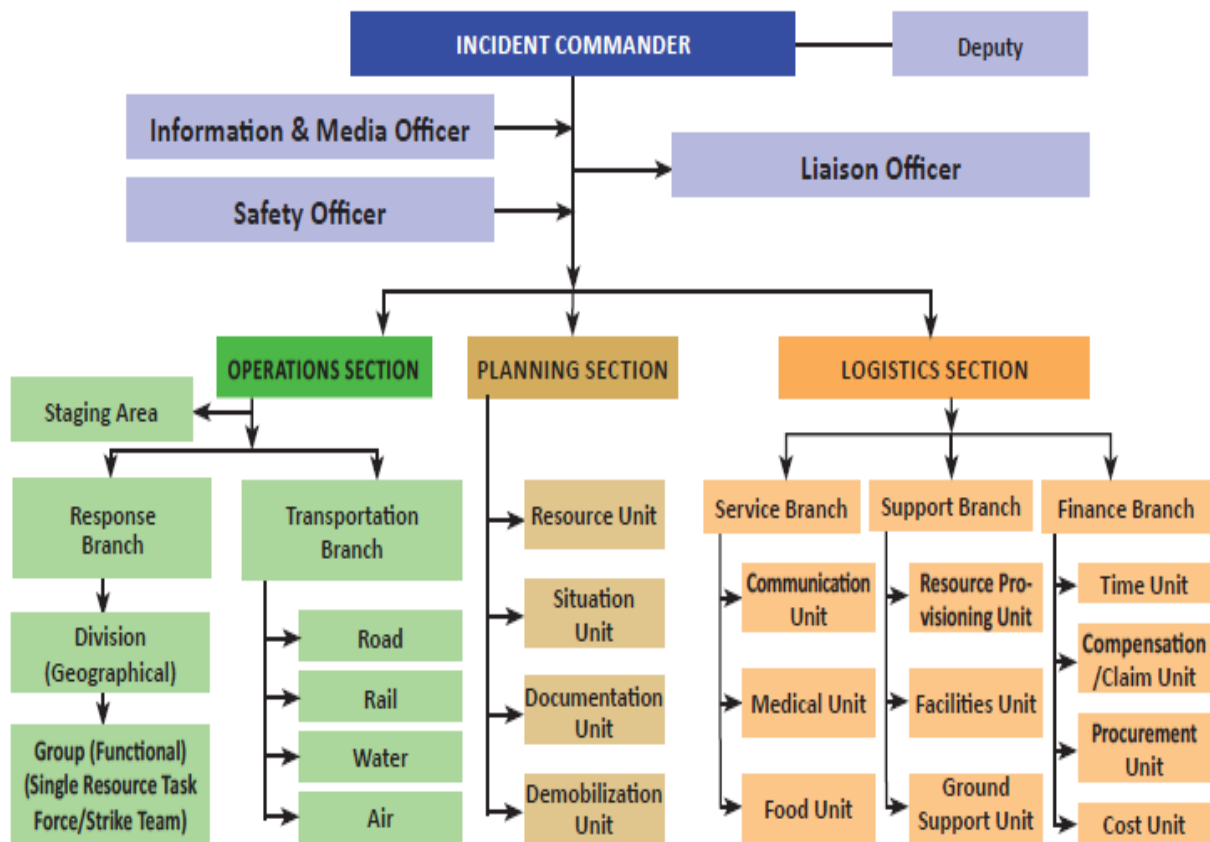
INCIDENT COMMANDER

Deputy

Information & Media Officer

Liaison Officer

Safety Officer

OPERATIONS SECTION

PLANNING SECTION

LOGISTICS SECTION

Staging Area

Response Branch

Transportation Branch

Division (Geographical)

Group (Functional) (Single Resource Task Force/Strike Team)

Road

Rail

Water

Air

Resource Unit

Situation Unit

Documentation Unit

Demobilization Unit

Service Branch

Support Branch

Finance Branch

Communication Unit

Medical Unit

Food Unit

Resource Provisioning Unit

Facilities Unit

Ground Support Unit

Time Unit

Compensation /Claim Unit

Procurement Unit

Cost Unit